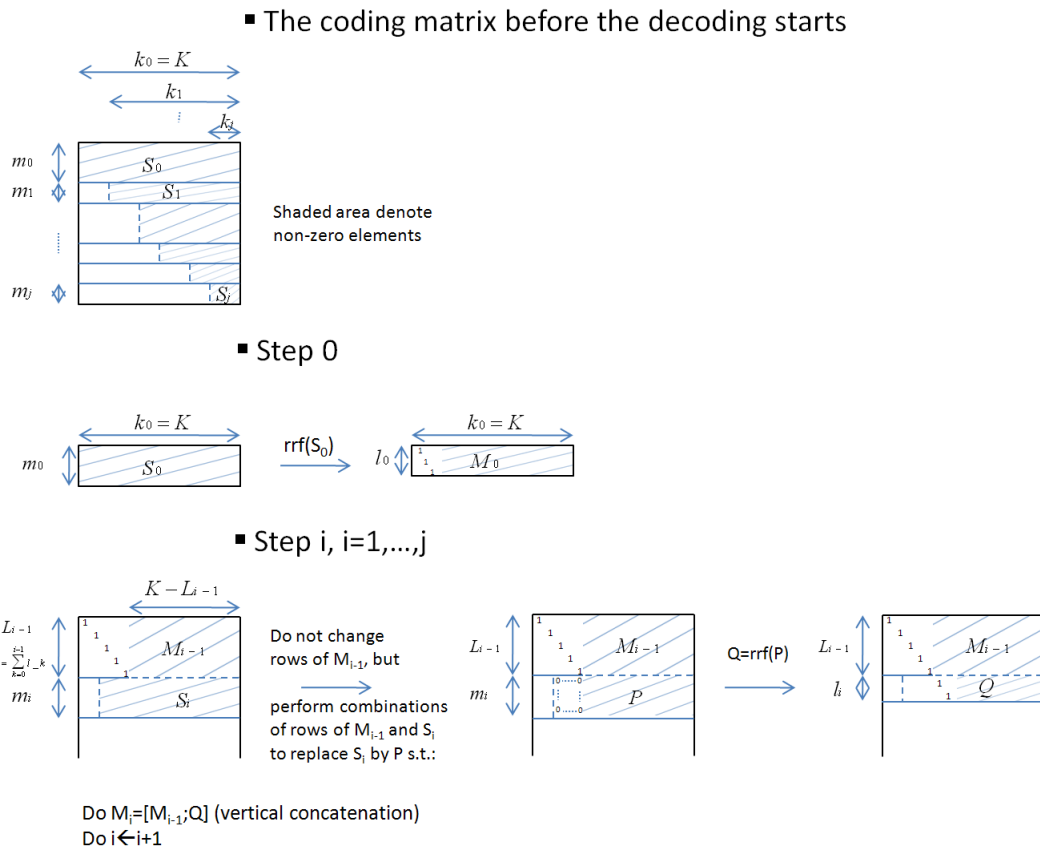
▪ The coding matrix before the decoding starts

$k_0 = K$
$k_1$
$k_j$
$m_0$
$S_0$
$m_1$
$S_1$
$m_j$
$S_j$

Shaded area denote non-zero elements

▪ Step 0

$k_0 = K$
$m_0$
$S_0$
rrf($S_0$)
$k_0 = K$
$l_0$
1 1 1
$M_0$

▪ Step i, i=1,…,j

$K - L_{i-1}$
$L_{i-1}$
$= \sum_{k=0}^{i-1} l\_k$
$m_i$
1 1 1 1 1
$M_{i-1}$
$S_i$

Do not change rows of $M_{i-1}$, but

perform combinations of rows of $M_{i-1}$ and $S_i$ to replace $S_i$ by P s.t.:

$L_{i-1}$
$m_i$
1 1 1 1 1
$M_{i-1}$
0 0 0 0
$P$

Q=rrf(P)

$L_{i-1}$
$l_i$
1 1 1 1 1 1
$M_{i-1}$
$Q$

Do $M_i$=[$M_{i-1}$;Q] (vertical concatenation)
Do i←i+1